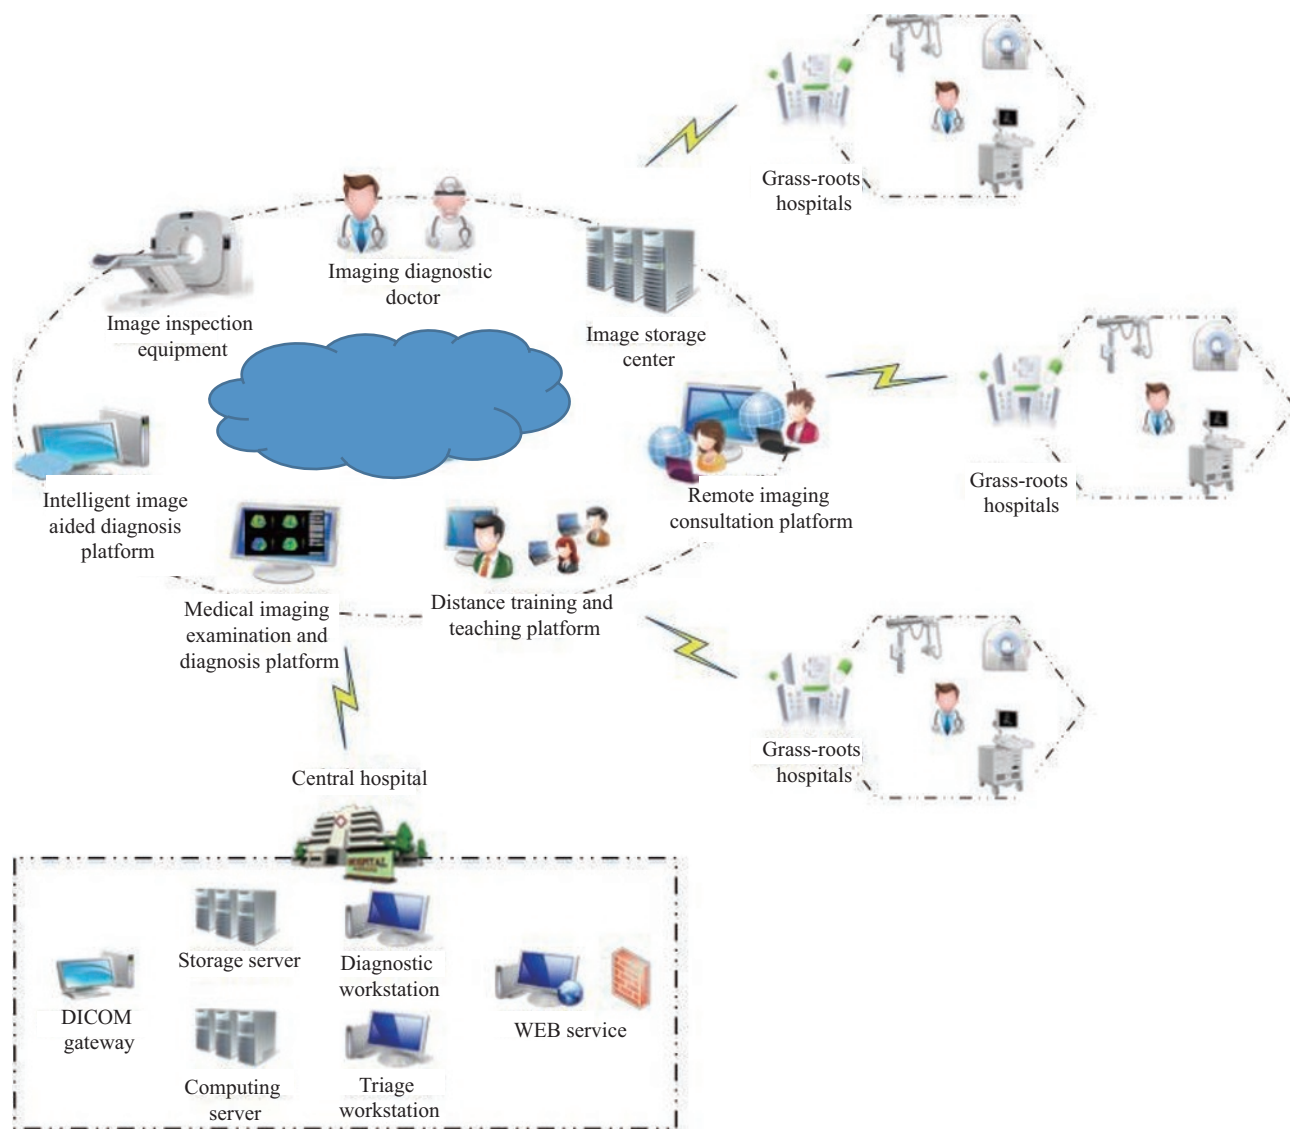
Grass-roots hospitals

Imaging diagnostic doctor

Image inspection equipment

Image storage center

Grass-roots hospitals

Remote imaging consultation platform

Intelligent image aided diagnosis platform

Medical imaging examination and diagnosis platform

Distance training and teaching platform

Grass-roots hospitals

Central hospital

HOSPITAL

Storage server

Diagnostic workstation

DICOM gateway

WEB service

Computing server

Triage workstation